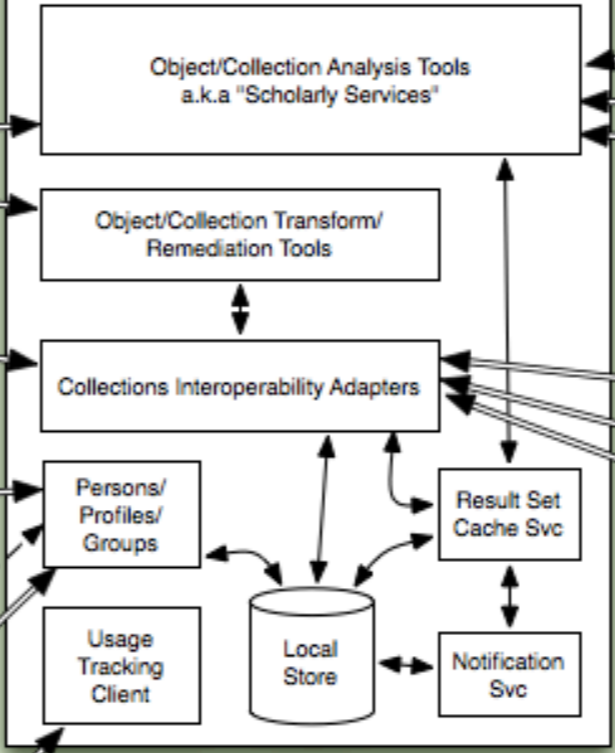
Object/Collection Analysis Tools
a.k.a "Scholarly Services"

Object/Collection Transform/
Remediation Tools

Collections Interoperability Adapters

Persons/
Profiles/
Groups

Result Set
Cache Svc

Local
Store

Usage
Tracking
Client

Notification
Svc